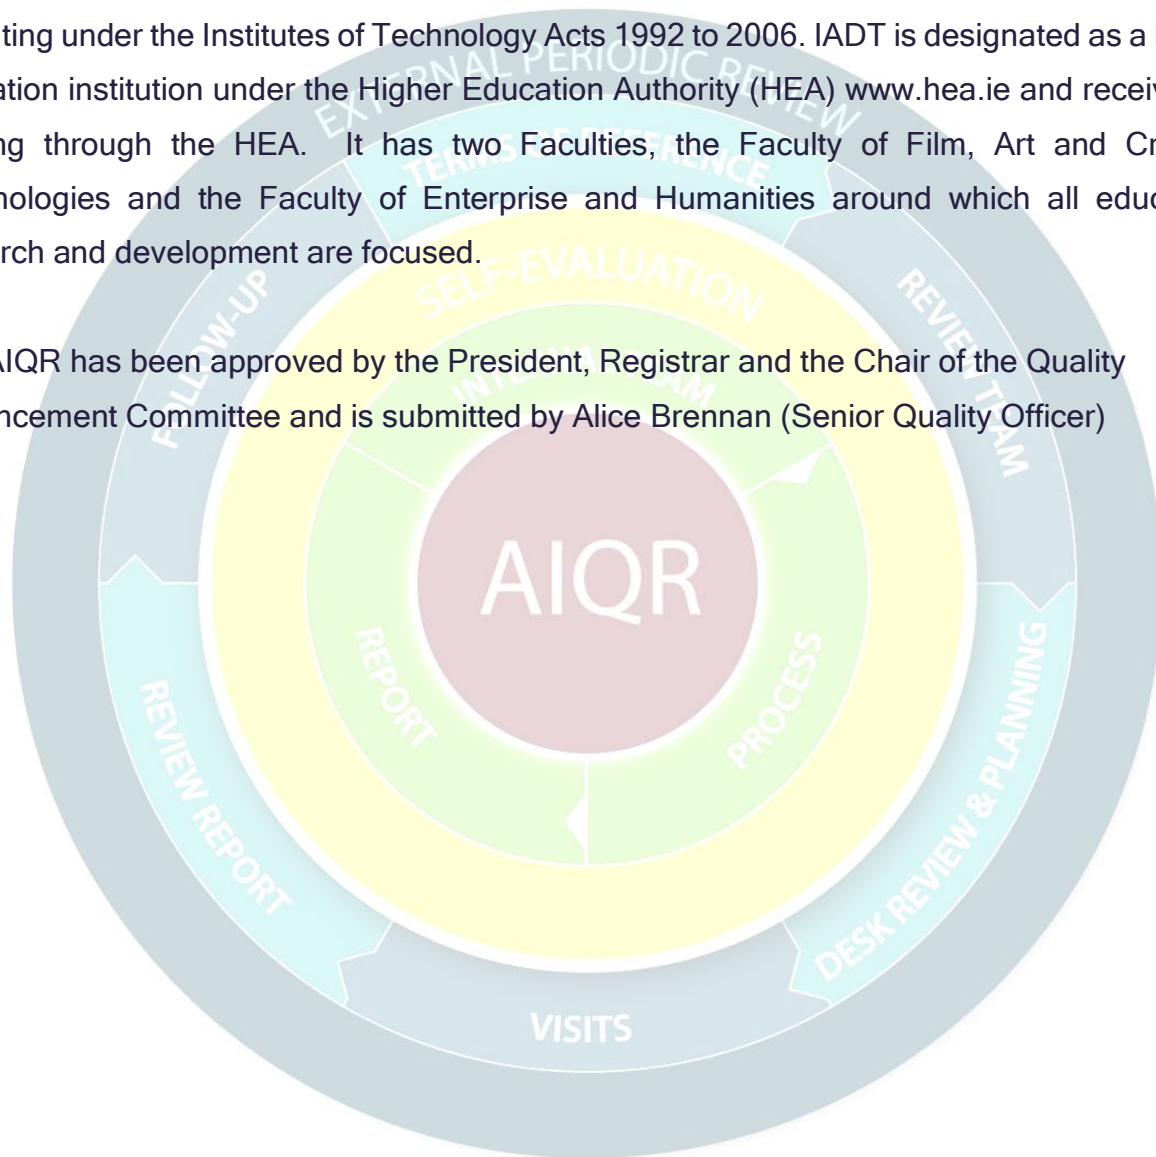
ting under the Institutes of Technology Acts 1992 to 2006. IADT is designated as a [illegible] ation institution under the Higher Education Authority (HEA) www.hea.ie and recei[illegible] ng through the HEA. It has two Faculties, the Faculty of Film, Art and Cr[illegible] nologies and the Faculty of Enterprise and Humanities around which all educ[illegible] rch and development are focused.

AIQR has been approved by the President, Registrar and the Chair of the Quality ncement Committee and is submitted by Alice Brennan (Senior Quality Officer)

EXTERNAL PERIODIC REVIEW
TERMS OF REFERENCE
SELF-EVALUATION
INTERNAL TEAM
FOLLOW-UP
REVIEW TEAM
AIQR
REPORT
PROCESS
REVIEW REPORT
DESK REVIEW & PLANNING
VISITS